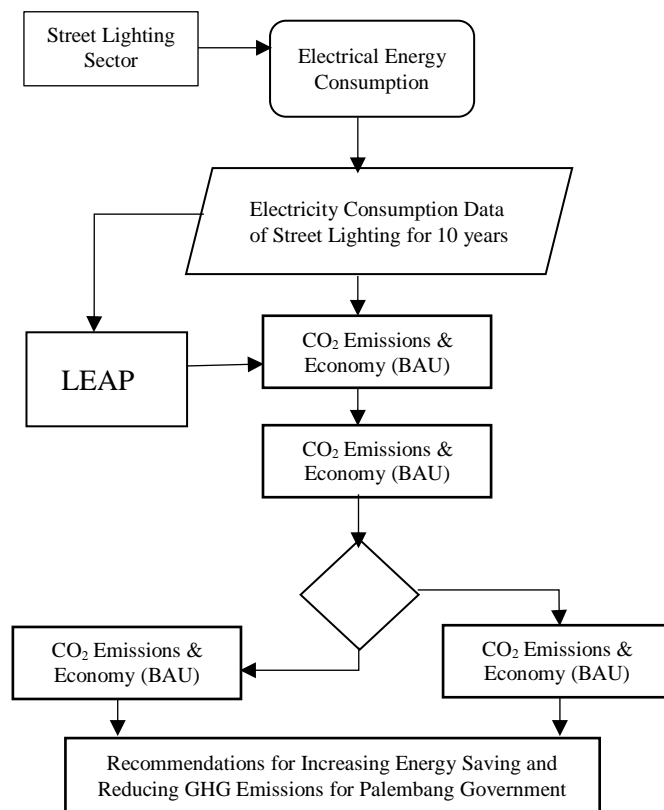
Street Lighting Sector

Electrical Energy Consumption

Electricity Consumption Data of Street Lighting for 10 years

LEAP

$CO_2$ Emissions & Economy (BAU)

$CO_2$ Emissions & Economy (BAU)

$CO_2$ Emissions & Economy (BAU)

$CO_2$ Emissions & Economy (BAU)

Recommendations for Increasing Energy Saving and Reducing GHG Emissions for Palembang Government